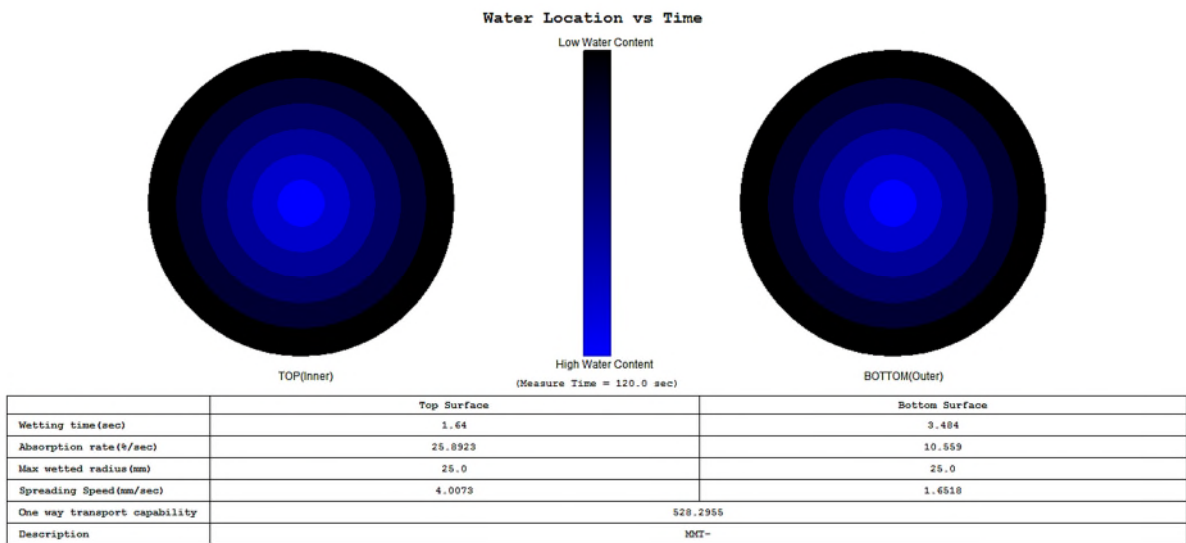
Water Location vs Time

Low Water Content

TOP(Inner)

High Water Content
(Measure Time = 120.0 sec)

BOTTOM(Outer)

| | Top Surface | Bottom Surface |
|---|---|---|
| Wetting time(sec) | 1.64 | 3.484 |
| Absorption rate(%/sec) | 25.8923 | 10.559 |
| Max wetted radius(mm) | 25.0 | 25.0 |
| Spreading Speed(mm/sec) | 4.0073 | 1.6518 |
| One way transport capability | 528.2955 | |
| Description | MMT- | |